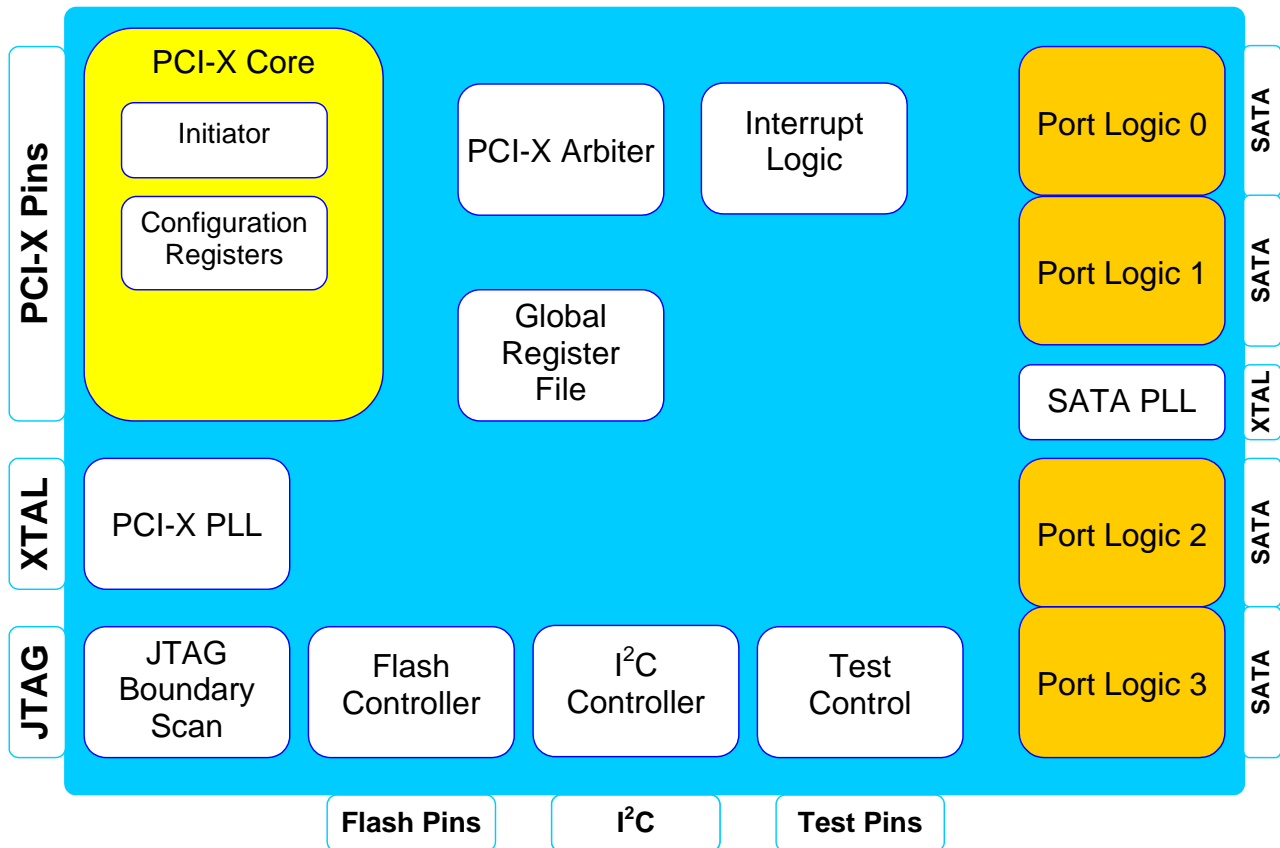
PCI-X Pins

PCI-X Core

Initiator

Configuration Registers

PCI-X Arbiter

Interrupt Logic

Global Register File

Port Logic 0

SATA

Port Logic 1

SATA

SATA PLL

XTAL

XTAL

PCI-X PLL

Port Logic 2

SATA

JTAG

JTAG Boundary Scan

Flash Controller

$I^2C$ Controller

Test Control

Port Logic 3

SATA

Flash Pins

$I^2C$

Test Pins